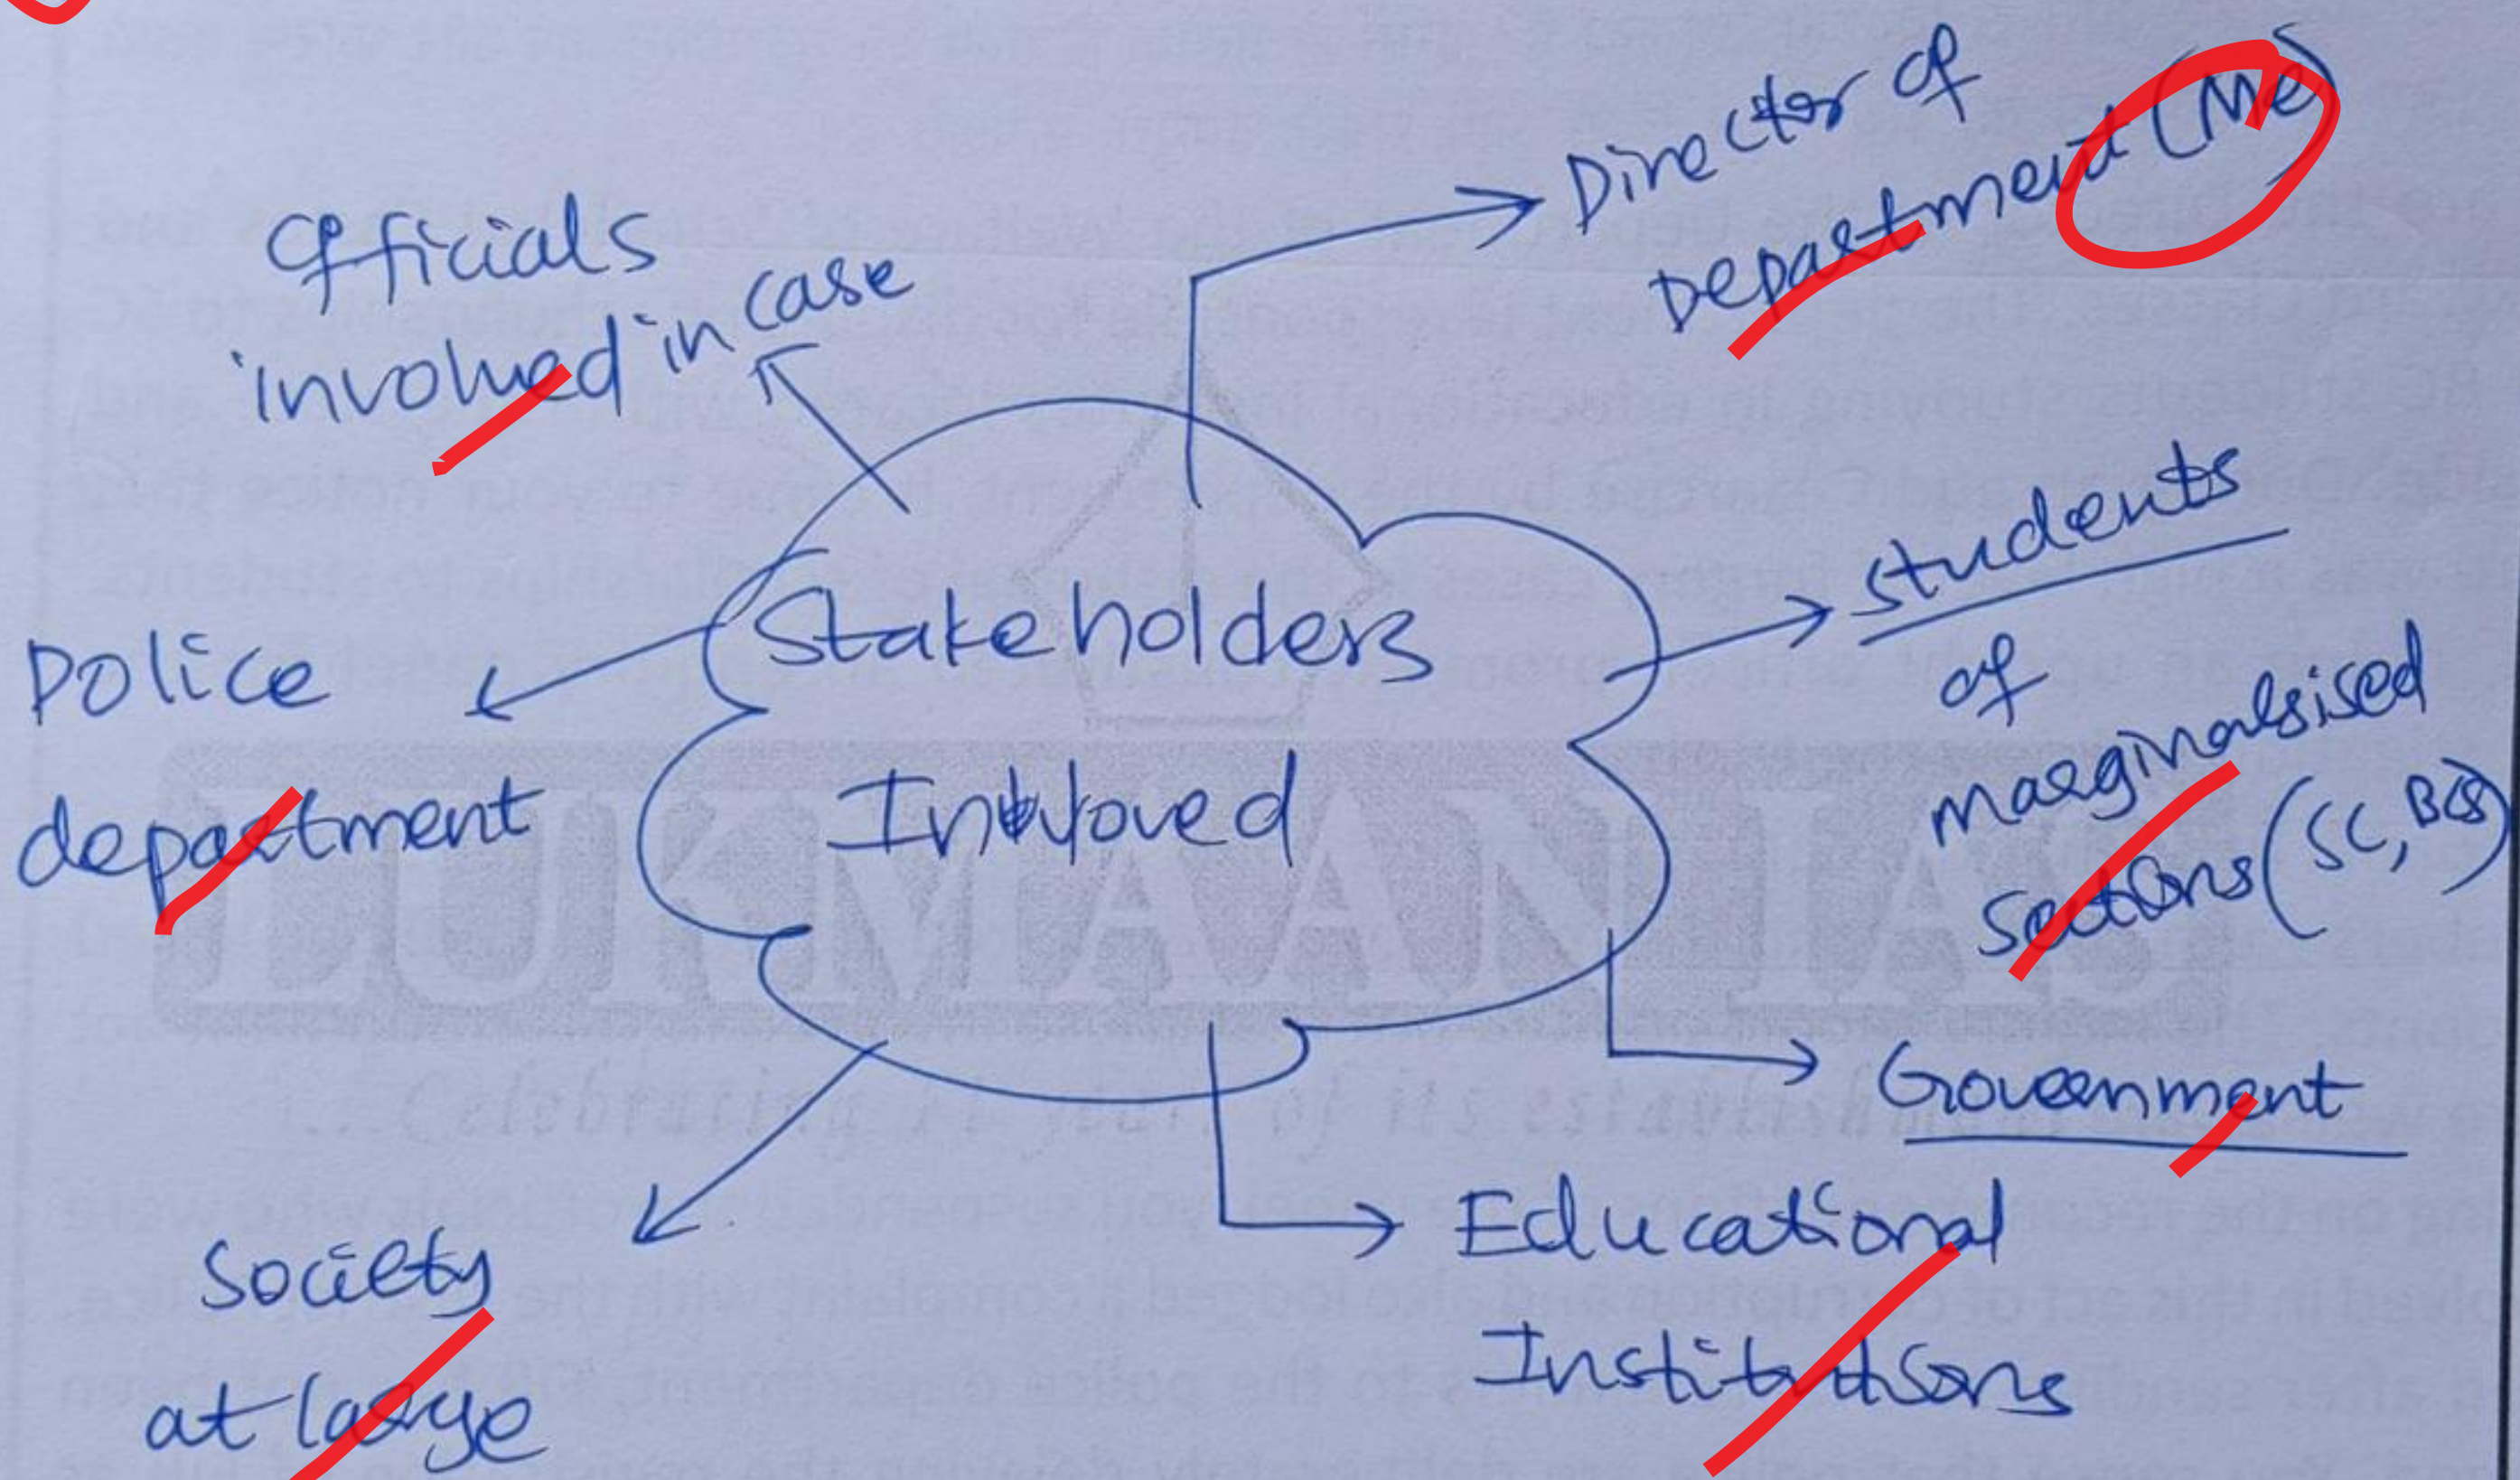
Director of department (ME)

officials involved in case

Stakeholders Involved

students of marginalsised sections (SC, BC)

Police department

Government

Society at large

Educational Institutions

Celebrating ... year of its establish...